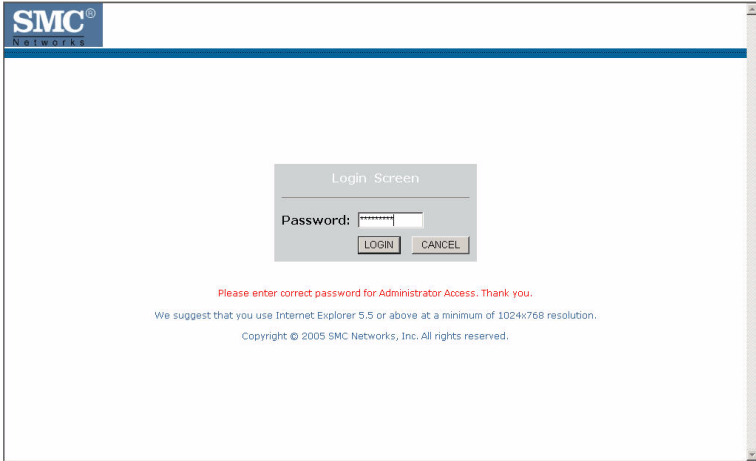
SMC®
Networks

Login Screen

Password: *********

LOGIN CANCEL

Please enter correct password for Administrator Access. Thank you.

We suggest that you use Internet Explorer 5.5 or above at a minimum of 1024x768 resolution.

Copyright © 2005 SMC Networks, Inc. All rights reserved.